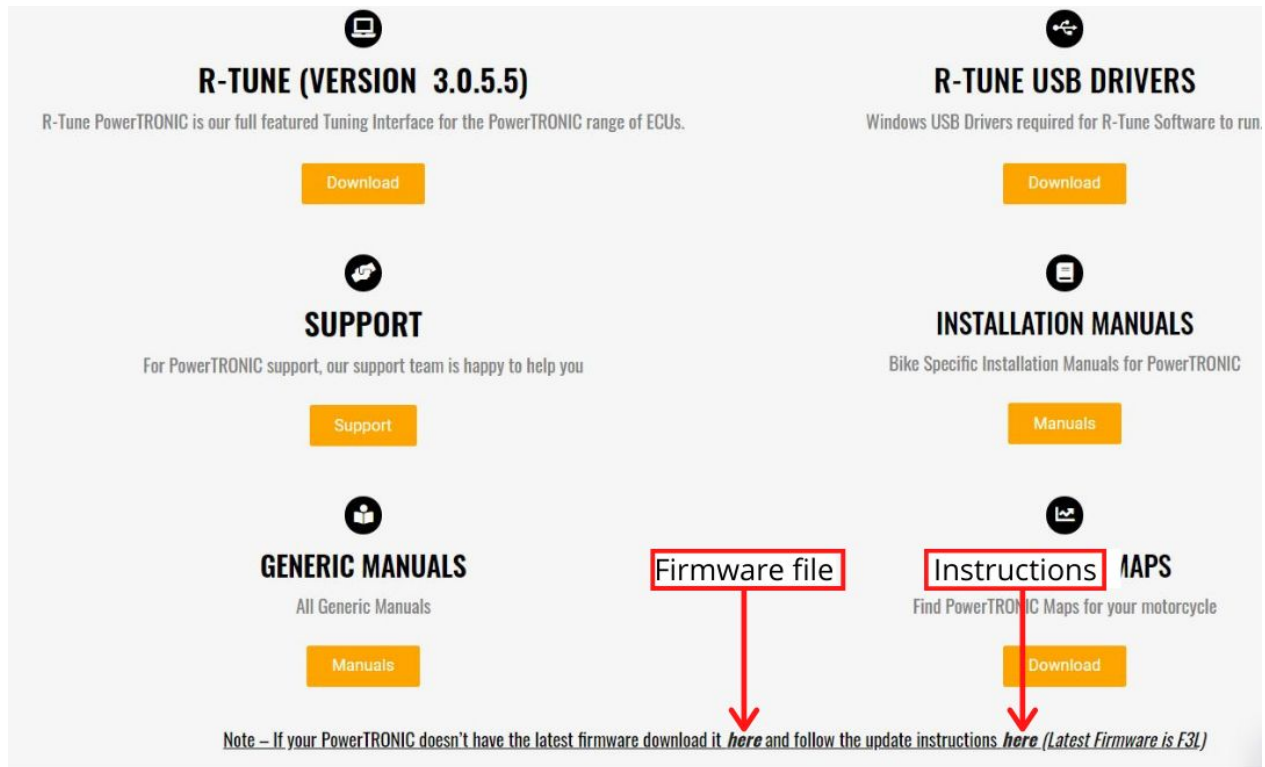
R-TUNE (VERSION 3.0.5.5)

R-Tune PowerTRONIC is our full featured Tuning Interface for the PowerTRONIC range of ECUs.

Download

R-TUNE USB DRIVERS

Windows USB Drivers required for R-Tune Software to run.

Download

SUPPORT

For PowerTRONIC support, our support team is happy to help you

Support

INSTALLATION MANUALS

Bike Specific Installation Manuals for PowerTRONIC

Manuals

GENERIC MANUALS

All Generic Manuals

Manuals

Firmware file

Instructions

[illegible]MAPS

Find PowerTRO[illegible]IC Maps for your motorcycle

Download

Note – If your PowerTRONIC doesn't have the latest firmware download it *here* and follow the update instructions *here* (Latest Firmware is F3L)